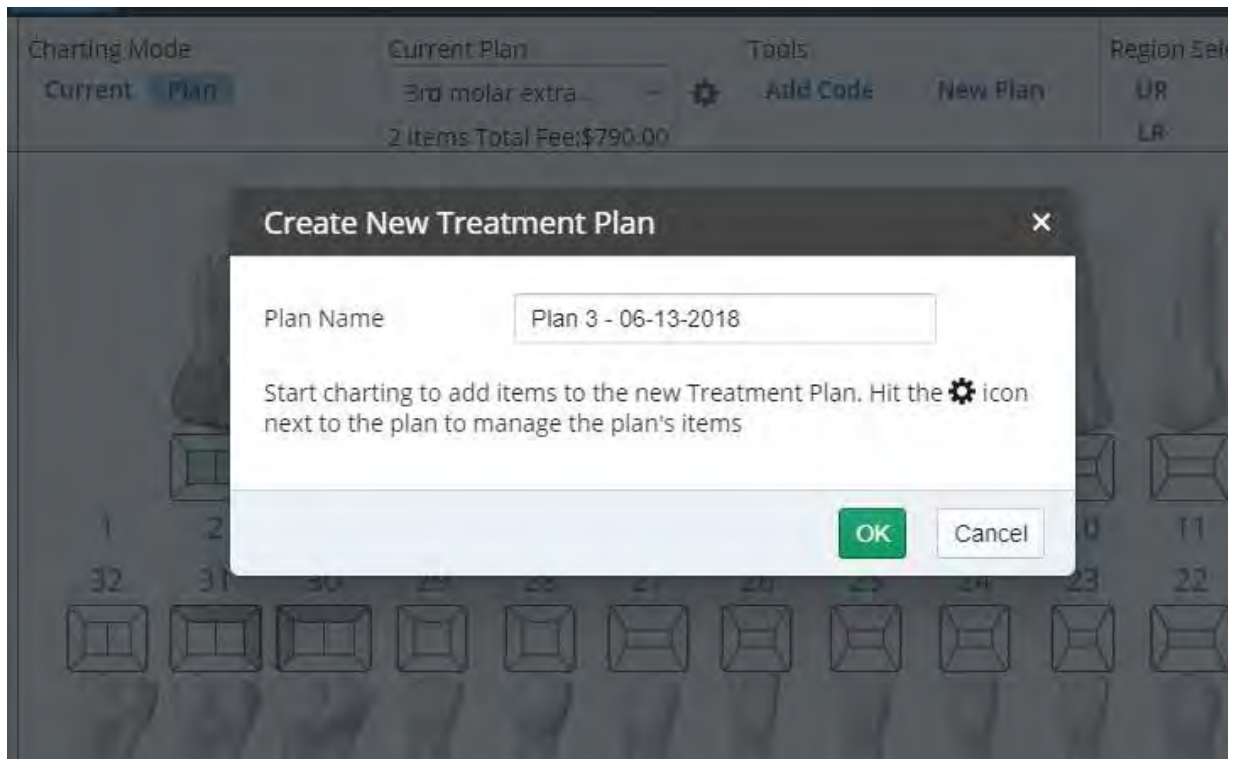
Charting Mode
Current Plan

Current Plan
3rd molar extra...
2 items Total Fee:$790.00

Tools
Add Code
New Plan

Region Sel
UR
LR

Create New Treatment Plan ×

Plan Name
Plan 3 - 06-13-2018

Start charting to add items to the new Treatment Plan. Hit the icon next to the plan to manage the plan's items

OK
Cancel

1 2 10 11
32 31 30 29 28 27 26 25 24 23 22